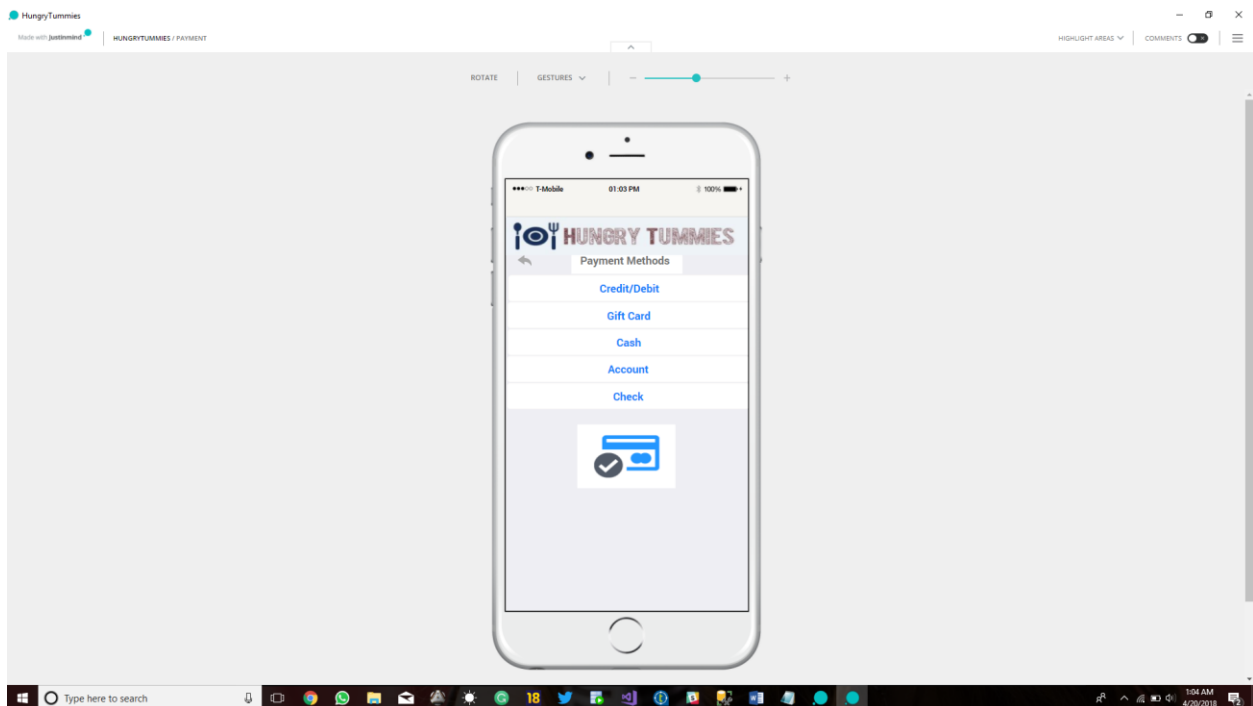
HungryTummies

Made with justinmind

HUNGRYTUMMIES / PAYMENT

HIGHLIGHT AREAS

COMMENTS

ROTATE

GESTURES

T-Mobile

01:03 PM

100%

HUNGRY TUMMIES

Payment Methods

Credit/Debit

Gift Card

Cash

Account

Check

Type here to search

18

1:04 AM
4/20/2018